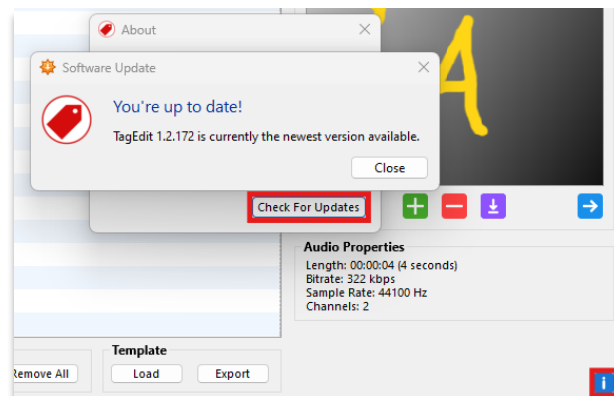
About

Software Update

You're up to date!

TagEdit 1.2.172 is currently the newest version available.

Close

Check For Updates

Audio Properties
Length: 00:00:04 (4 seconds)
Bitrate: 322 kbps
Sample Rate: 44100 Hz
Channels: 2

Template

Remove All

Load

Export